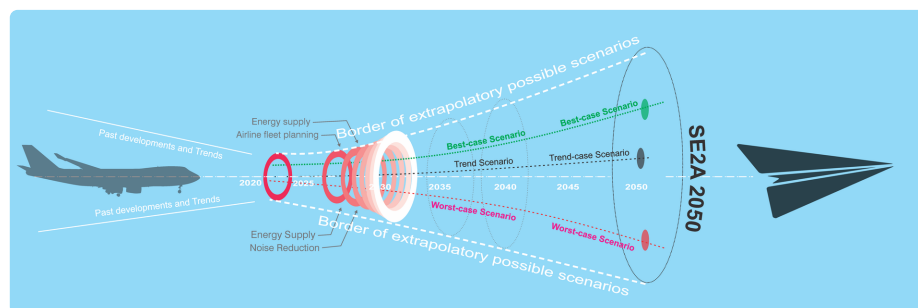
Past developments and Trends

Past developments and Trends

Energy supply
Airline fleet planning

Border of extrapolatory possible scenarios

Best-case Scenario

Best-case Scenario

Trend Scenario

Trend-case Scenario

2020

2025

2030

2035

2040

2045

2050

Worst-case Scenario

Worst-case Scenario

Energy Supply
Noise Reduction

Border of extrapolatory possible scenarios

SE2A 2050